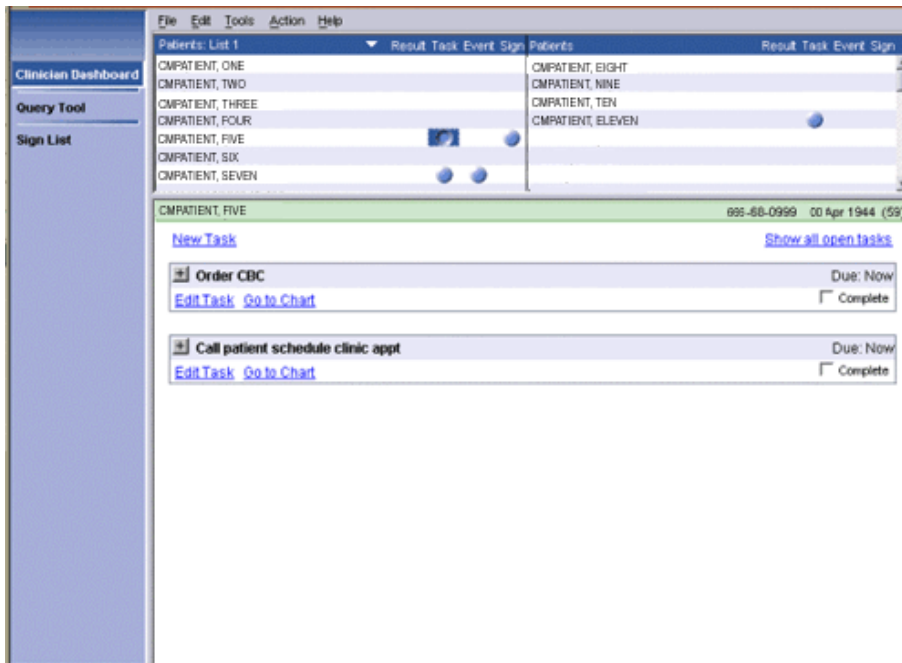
File Edit Tools Action Help

Clinician Dashboard

Query Tool

Sign List

Patients: List 1 Result Task Event Sign

CMPATIENT, ONE
CMPATIENT, TWO
CMPATIENT, THREE
CMPATIENT, FOUR
CMPATIENT, FIVE
CMPATIENT, SIX
CMPATIENT, SEVEN

Patients Result Task Event Sign

CMPATIENT, EIGHT
CMPATIENT, NINE
CMPATIENT, TEN
CMPATIENT, ELEVEN

CMPATIENT, FIVE 666-68-0999 00 Apr 1944 (59

New Task

Show all open tasks

Order CBC Due: Now

Edit Task Go to Chart Complete

Call patient schedule clinic appt Due: Now

Edit Task Go to Chart Complete